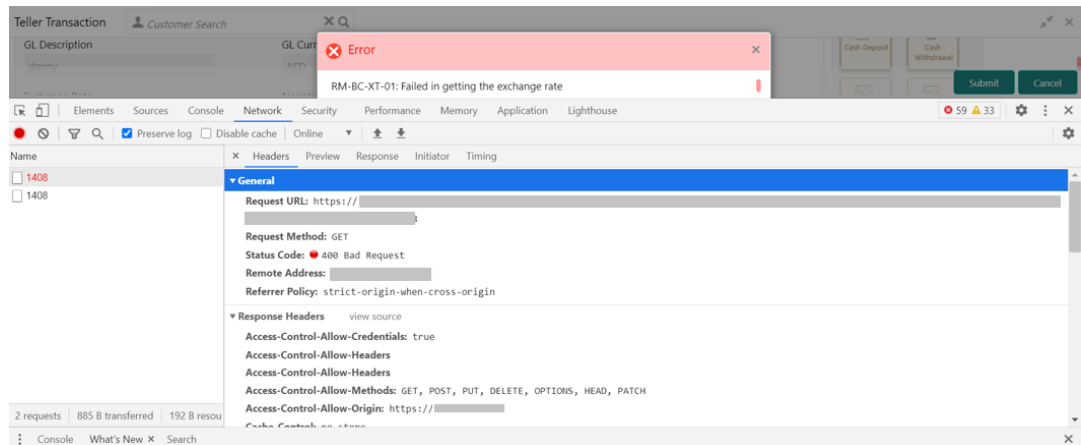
Teller Transaction
Customer Search
GL Description
GL Curr
Error
RM-BC-XT-01: Failed in getting the exchange rate
Cash Deposit
Cash Withdrawal
Submit
Cancel

Elements Sources Console Network Security Performance Memory Application Lighthouse
59 33
Preserve log Disable cache Online
Name
1408
1408
× Headers Preview Response Initiator Timing
▾ General
Request URL: https://
Request Method: GET
Status Code: 400 Bad Request
Remote Address:
Referrer Policy: strict-origin-when-cross-origin
▾ Response Headers view source
Access-Control-Allow-Credentials: true
Access-Control-Allow-Headers
Access-Control-Allow-Headers
Access-Control-Allow-Methods: GET, POST, PUT, DELETE, OPTIONS, HEAD, PATCH
Access-Control-Allow-Origin: https://
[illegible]
2 requests | 885 B transferred | 192 B resou
Console What's New × Search